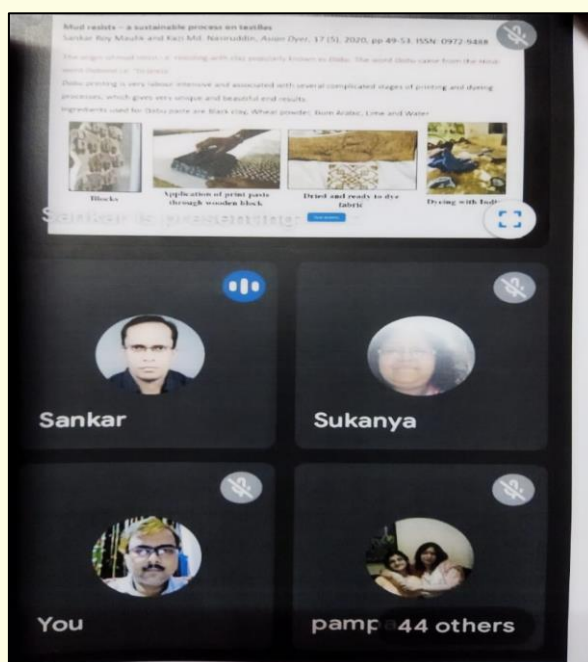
Mud resists – a sustainable process on textiles

Sankar Roy Maulik and Kazi Md. Nasiruddin, Asian Dyer, 17 (5), 2020, pp 49-53. ISSN: 0972-9488

The origin of mud resist... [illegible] ... Dabu. The word Dabu came from the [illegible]

Dabu printing is very labour intensive and associated with several complicated stages of printing and dyeing processes, which gives very unique and beautiful end results.

Ingredients used for Dabu paste are Black clay, Wheat powder, Gum Arabic, Lime and Water

Blocks

Application of print paste through wooden block

Dried and ready to dye fabric

Dyeing with Indigo

Sankar is presenting

Sankar

Sukanya

You

pampa

44 others